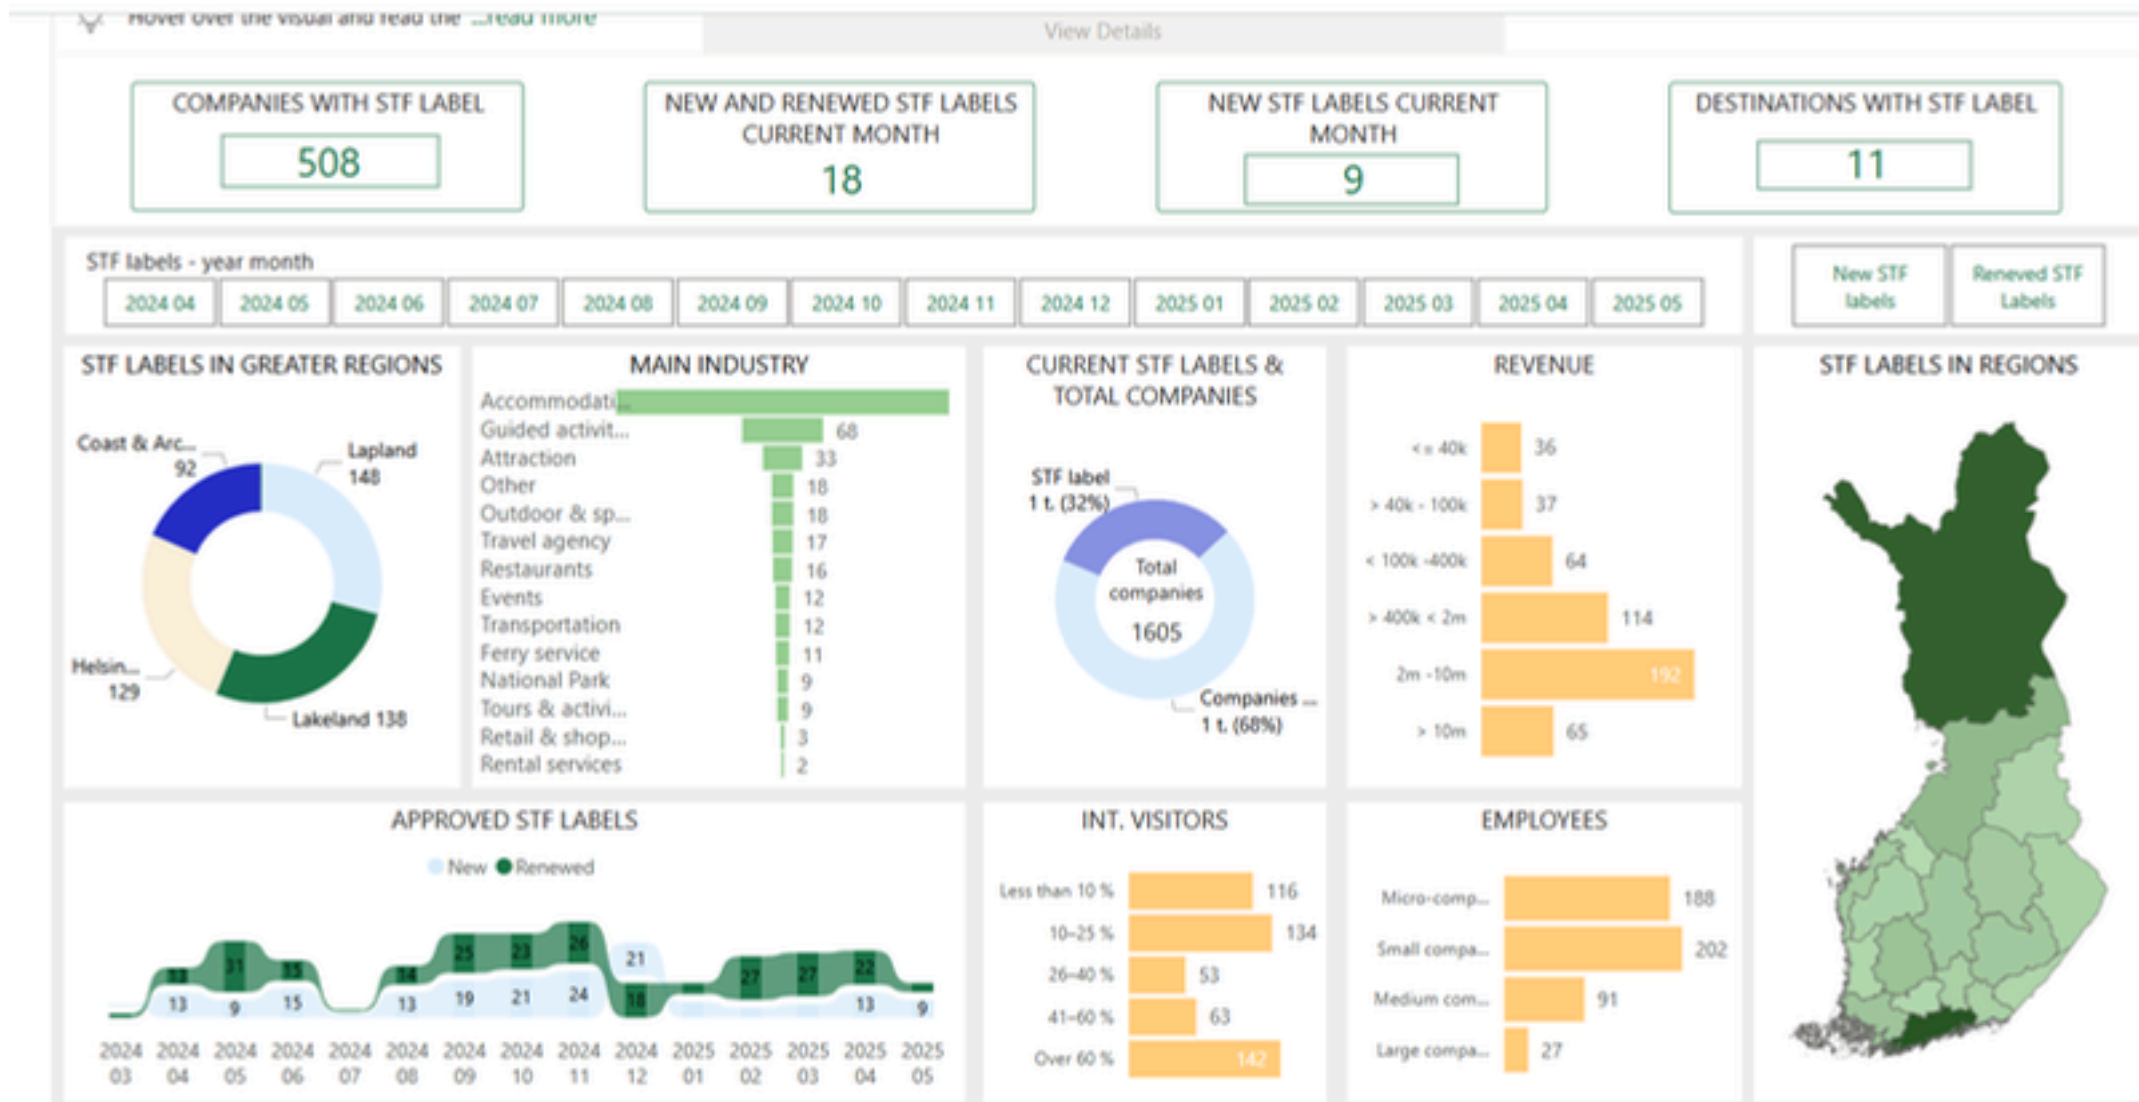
Hover over the visual and read the ...read more

View Details

COMPANIES WITH STF LABEL
508

NEW AND RENEWED STF LABELS CURRENT MONTH
18

NEW STF LABELS CURRENT MONTH
9

DESTINATIONS WITH STF LABEL
11

STF labels - year month

2024 04 | 2024 05 | 2024 06 | 2024 07 | 2024 08 | 2024 09 | 2024 10 | 2024 11 | 2024 12 | 2025 01 | 2025 02 | 2025 03 | 2025 04 | 2025 05

New STF labels

Renewed STF Labels

STF LABELS IN GREATER REGIONS

Coast & Arc... 92
Lapland 148
Helsin... 129
Lakeland 138

MAIN INDUSTRY

Accommodati...
Guided activit... 68
Attraction 33
Other 18
Outdoor & sp... 18
Travel agency 17
Restaurants 16
Events 12
Transportation 12
Ferry service 11
National Park 9
Tours & activi... 9
Retail & shop... 3
Rental services 2

CURRENT STF LABELS & TOTAL COMPANIES

STF label 1 t. (32%)
Total companies 1605
Companies ... 1 t. (68%)

REVENUE

<= 40k 36
> 40k - 100k 37
< 100k -400k 64
> 400k < 2m 114
2m -10m 192
> 10m 65

STF LABELS IN REGIONS

APPROVED STF LABELS

New Renewed

13 31 9 15 15 13 14 19 25 21 23 24 26 21 18 27 27 22 13 9

2024 03 | 2024 04 | 2024 05 | 2024 06 | 2024 07 | 2024 08 | 2024 09 | 2024 10 | 2024 11 | 2024 12 | 2025 01 | 2025 02 | 2025 03 | 2025 04 | 2025 05

INT. VISITORS

Less than 10 % 116
10-25 % 134
26-40 % 53
41-60 % 63
Over 60 % 142

EMPLOYEES

Micro-comp... 188
Small compa... 202
Medium com... 91
Large compa... 27